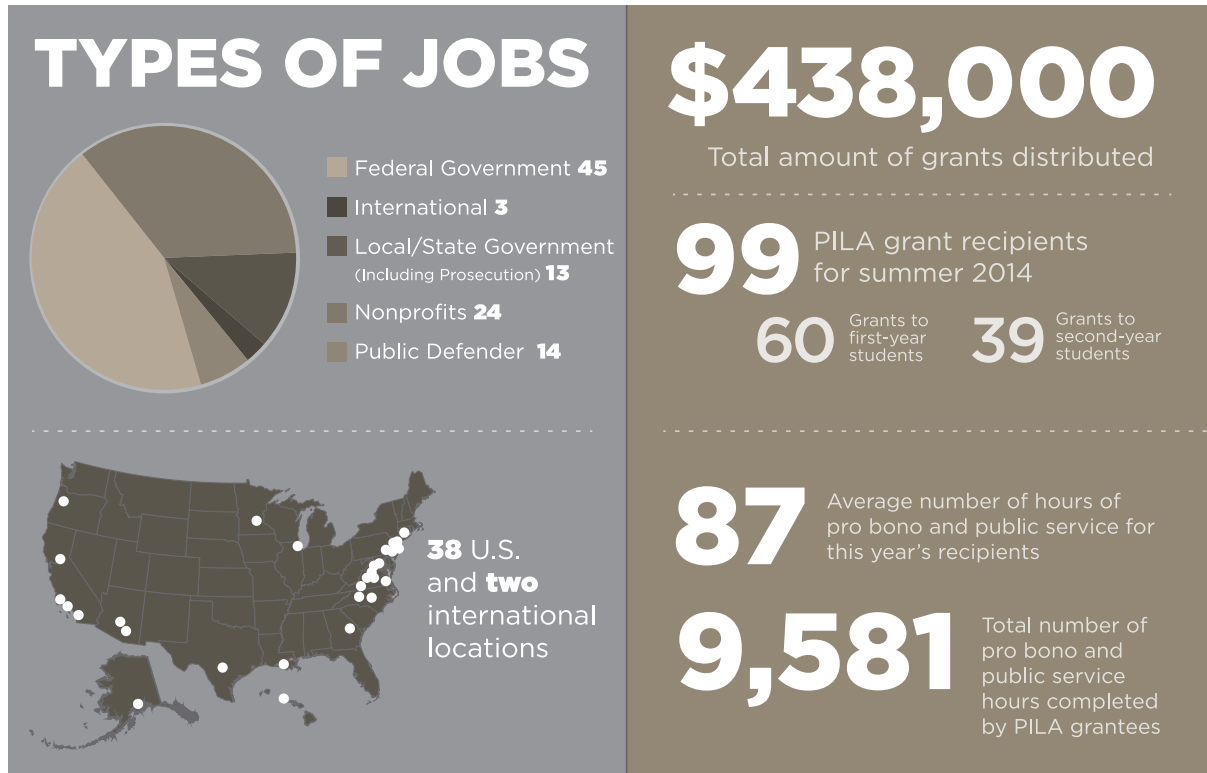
TYPES OF JOBS

Federal Government **45**
International **3**
Local/State Government (Including Prosecution) **13**
Nonprofits **24**
Public Defender **14**

**38** U.S. and **two** international locations

$438,000
Total amount of grants distributed

99 PILA grant recipients for summer 2014

60 Grants to first-year students

39 Grants to second-year students

87 Average number of hours of pro bono and public service for this year's recipients

9,581 Total number of pro bono and public service hours completed by PILA grantees